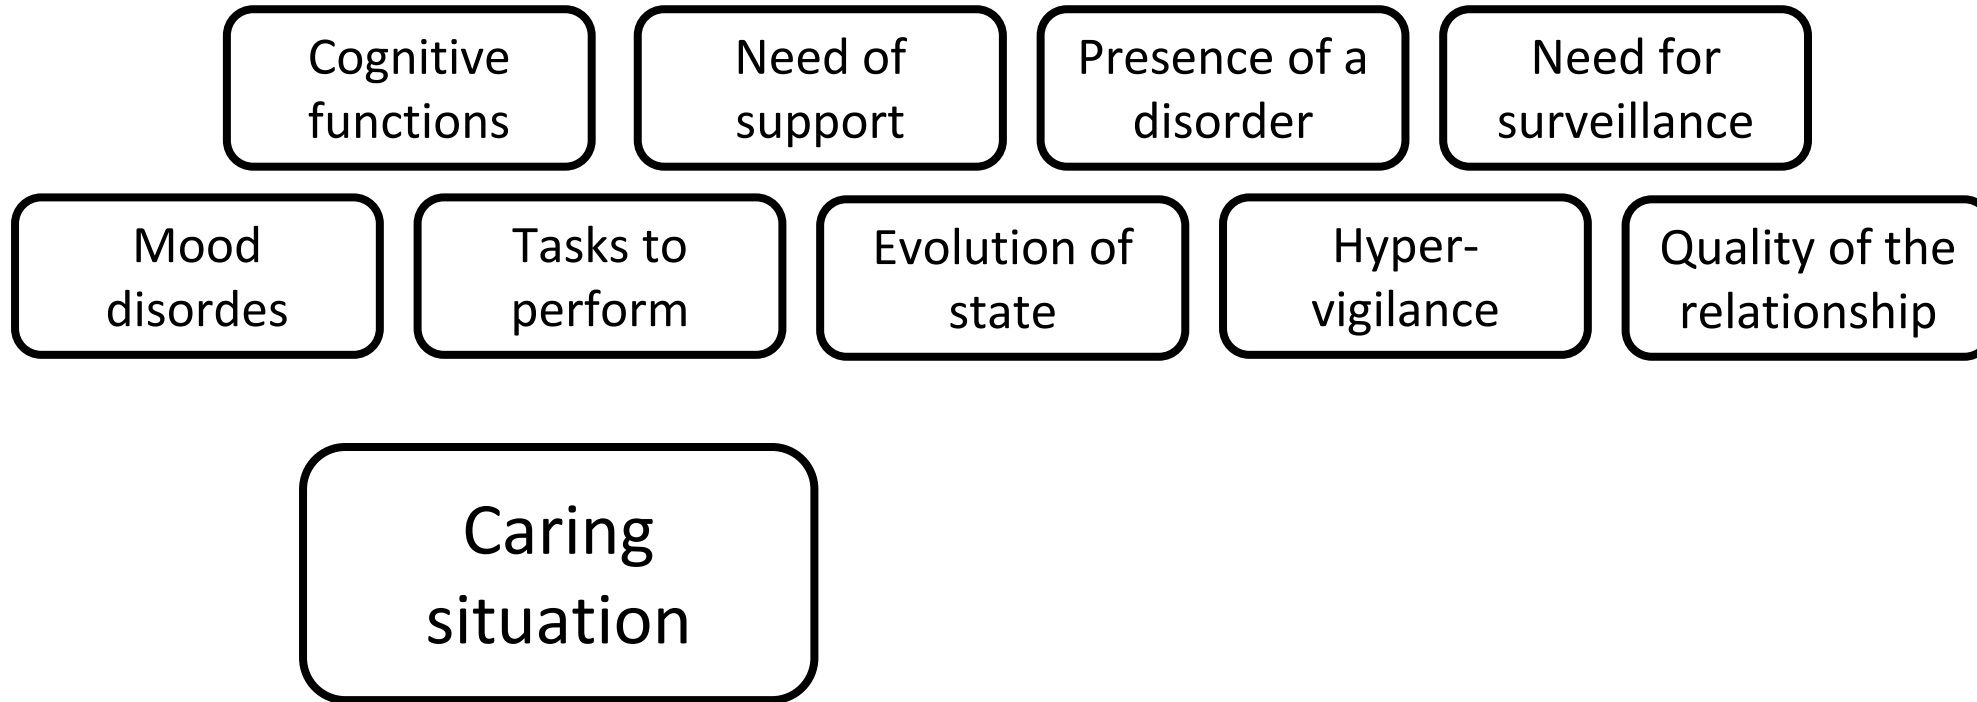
Cognitive functions

Need of support

Presence of a disorder

Need for surveillance

Mood disordes

Tasks to perform

Evolution of state

Hyper-vigilance

Quality of the relationship

Caring situation